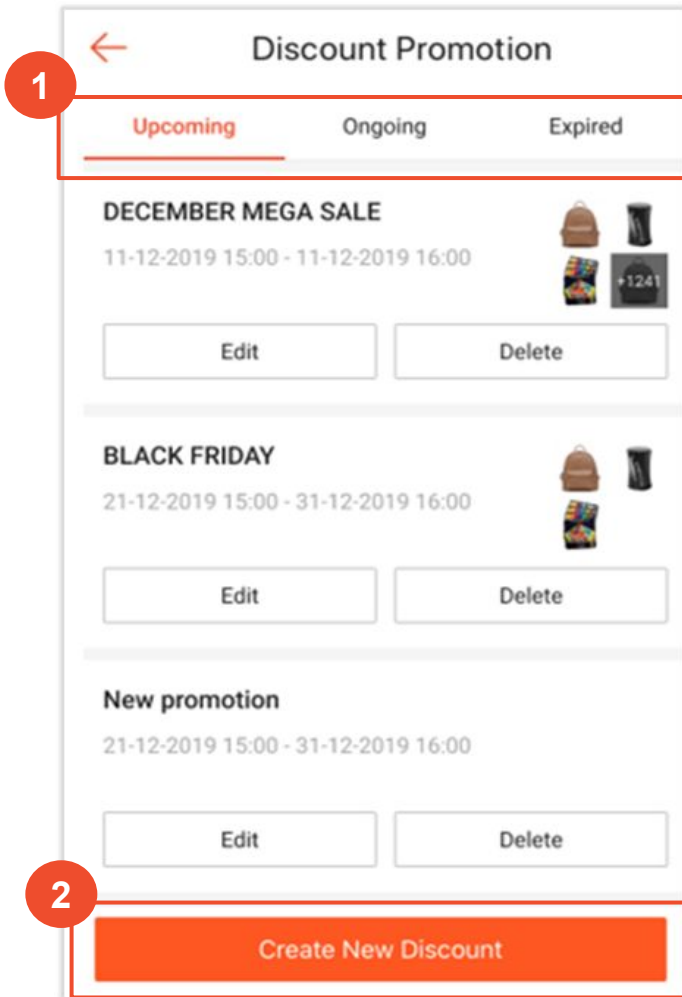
Discount Promotion

1

Upcoming Ongoing Expired

DECEMBER MEGA SALE
11-12-2019 15:00 - 11-12-2019 16:00
+1241

Edit Delete

BLACK FRIDAY
21-12-2019 15:00 - 31-12-2019 16:00

Edit Delete

New promotion
21-12-2019 15:00 - 31-12-2019 16:00

Edit Delete

2

Create New Discount